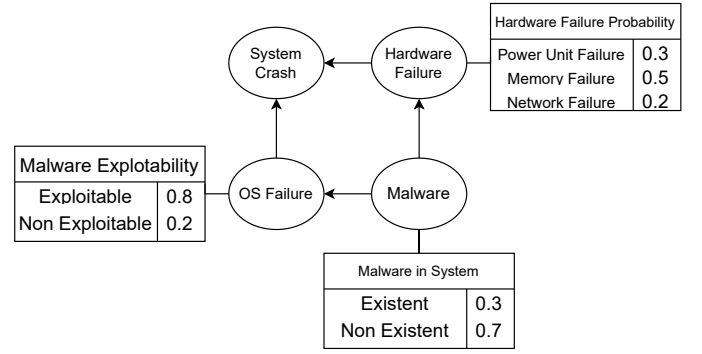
Hardware Failure Probability

| Power Unit Failure | 0.3 |
|---|---|
| Memory Failure | 0.5 |
| Network Failure | 0.2 |

System Crash

Hardware Failure

Malware Explotability

| Exploitable | 0.8 |
|---|---|
| Non Exploitable | 0.2 |

OS Failure

Malware

Malware in System

| Existent | 0.3 |
|---|---|
| Non Existent | 0.7 |